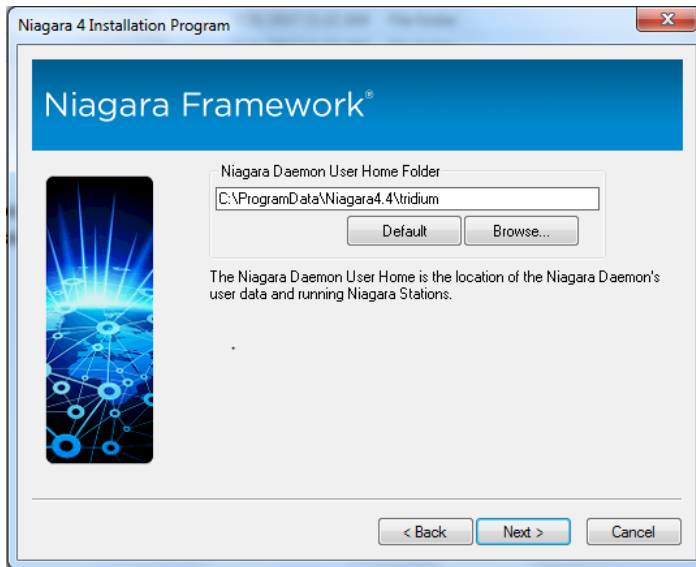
Niagara 4 Installation Program

Niagara Framework®

Niagara Daemon User Home Folder

C:\ProgramData\Niagara4.4\tridium

Default

Browse...

The Niagara Daemon User Home is the location of the Niagara Daemon's user data and running Niagara Stations.

< Back

Next >

Cancel